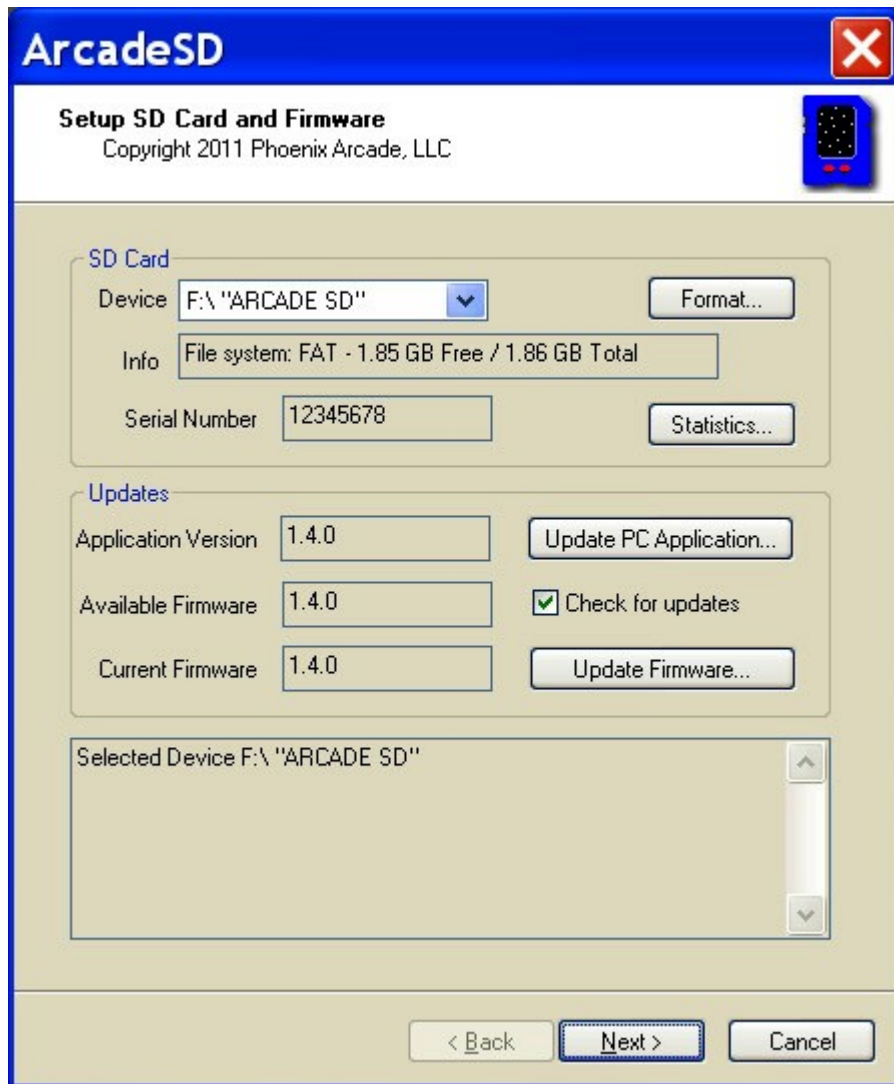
ArcadeSD

Setup SD Card and Firmware
Copyright 2011 Phoenix Arcade, LLC

SD Card
Device F:\ "ARCADE SD"
Format...
Info File system: FAT - 1.85 GB Free / 1.86 GB Total
Serial Number 12345678
Statistics...

Updates
Application Version 1.4.0
Update PC Application...
Available Firmware 1.4.0
Check for updates
Current Firmware 1.4.0
Update Firmware...

Selected Device F:\ "ARCADE SD"

< Back
Next >
Cancel